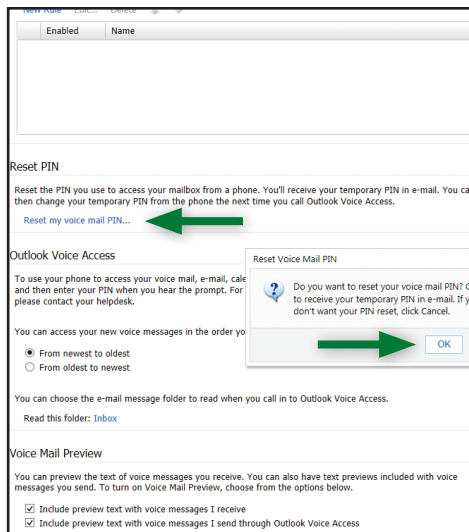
New Rule Edit... Delete

| Enabled | Name |
|---|---|

Reset PIN

Reset the PIN you use to access your mailbox from a phone. You'll receive your temporary PIN in e-mail. You ca then change your temporary PIN from the phone the next time you call Outlook Voice Access.

Reset my voice mail PIN...

Outlook Voice Access

To use your phone to access your voice mail, e-mail, cale and then enter your PIN when you hear the prompt. For please contact your helpdesk.

You can access your new voice messages in the order yo

From newest to oldest

From oldest to newest

You can choose the e-mail message folder to read when you call in to Outlook Voice Access.

Read this folder: Inbox

Voice Mail Preview

You can preview the text of voice messages you receive. You can also have text previews included with voice messages you send. To turn on Voice Mail Preview, choose from the options below.

Include preview text with voice messages I receive

Include preview text with voice messages I send through Outlook Voice Access

Reset Voice Mail PIN

Do you want to reset your voice mail PIN? C to receive your temporary PIN in e-mail. If y don't want your PIN reset, click Cancel.

OK